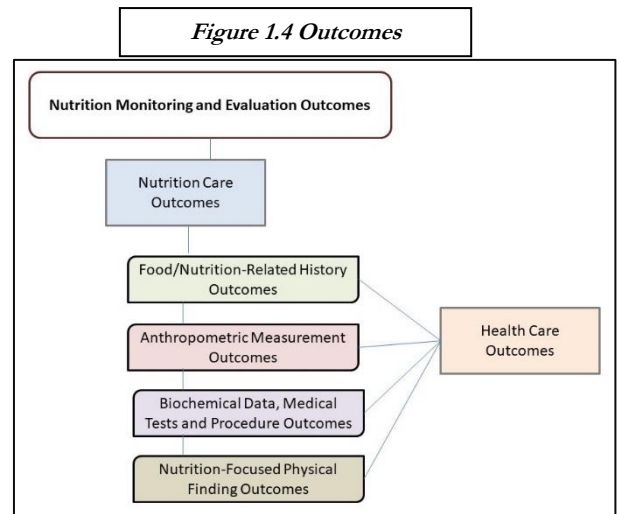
Figure 1.4 Outcomes

Nutrition Monitoring and Evaluation Outcomes

Nutrition Care Outcomes

Food/Nutrition-Related History Outcomes

Anthropometric Measurement Outcomes

Biochemical Data, Medical Tests and Procedure Outcomes

Nutrition-Focused Physical Finding Outcomes

Health Care Outcomes